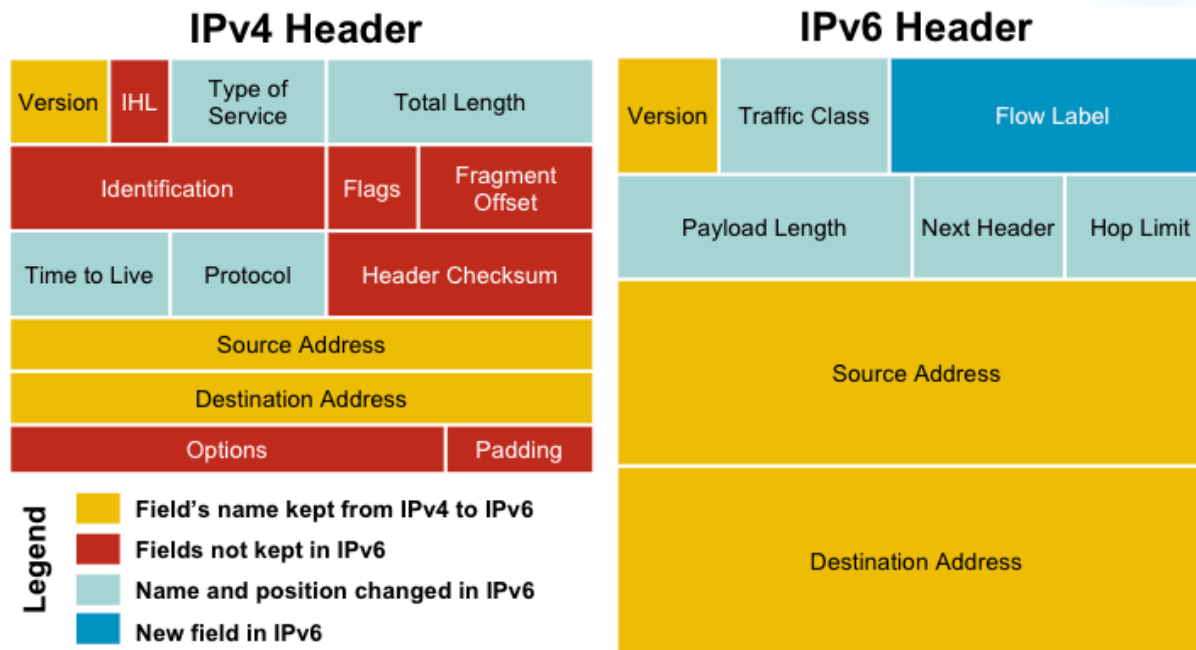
IPv4 Header

| Version | IHL | Type of Service | Total Length |
|---|---|---|---|
| Identification | | Flags | Fragment Offset |
| Time to Live | Protocol | Header Checksum | |
| Source Address | | | |
| Destination Address | | | |
| Options | | | Padding |

Legend
Field's name kept from IPv4 to IPv6
Fields not kept in IPv6
Name and position changed in IPv6
New field in IPv6

IPv6 Header

| Version | Traffic Class | Flow Label |
|---|---|---|
| Payload Length | Next Header | Hop Limit |
| Source Address | | |
| Destination Address | | |